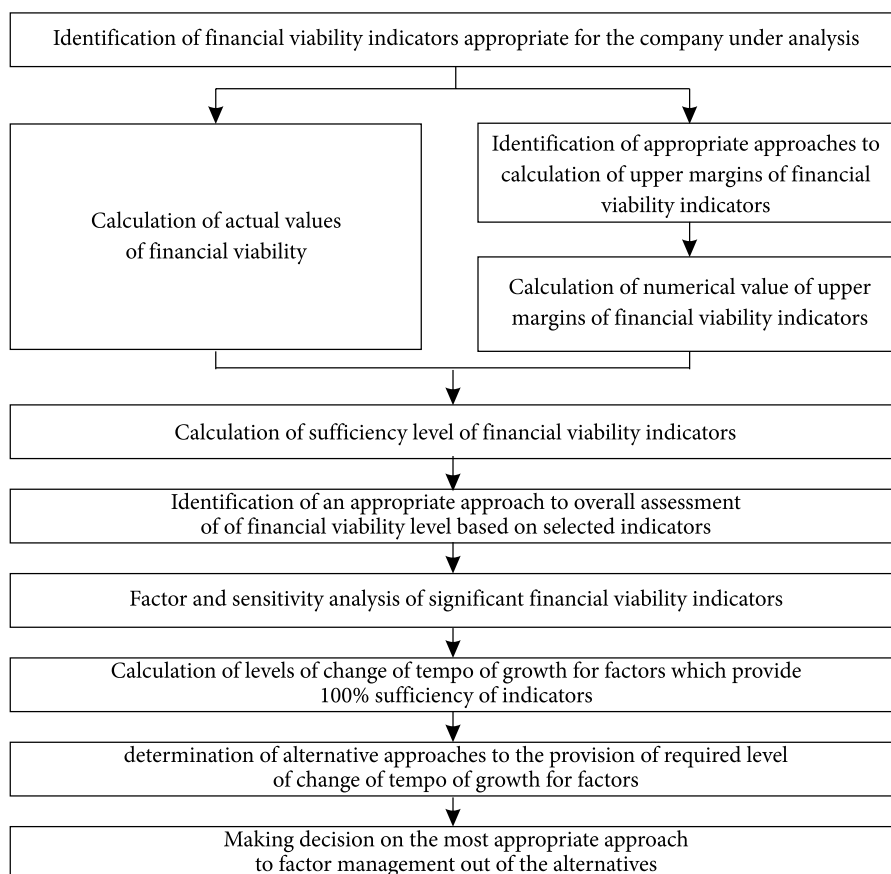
Identification of financial viability indicators appropriate for the company under analysis

Calculation of actual values of financial viability

Identification of appropriate approaches to calculation of upper margins of financial viability indicators

Calculation of numerical value of upper margins of financial viability indicators

Calculation of sufficiency level of financial viability indicators

Identification of an appropriate approach to overall assessment of of financial viability level based on selected indicators

Factor and sensitivity analysis of significant financial viability indicators

Calculation of levels of change of tempo of growth for factors which provide 100% sufficiency of indicators

determination of alternative approaches to the provision of required level of change of tempo of growth for factors

Making decision on the most appropriate approach to factor management out of the alternatives